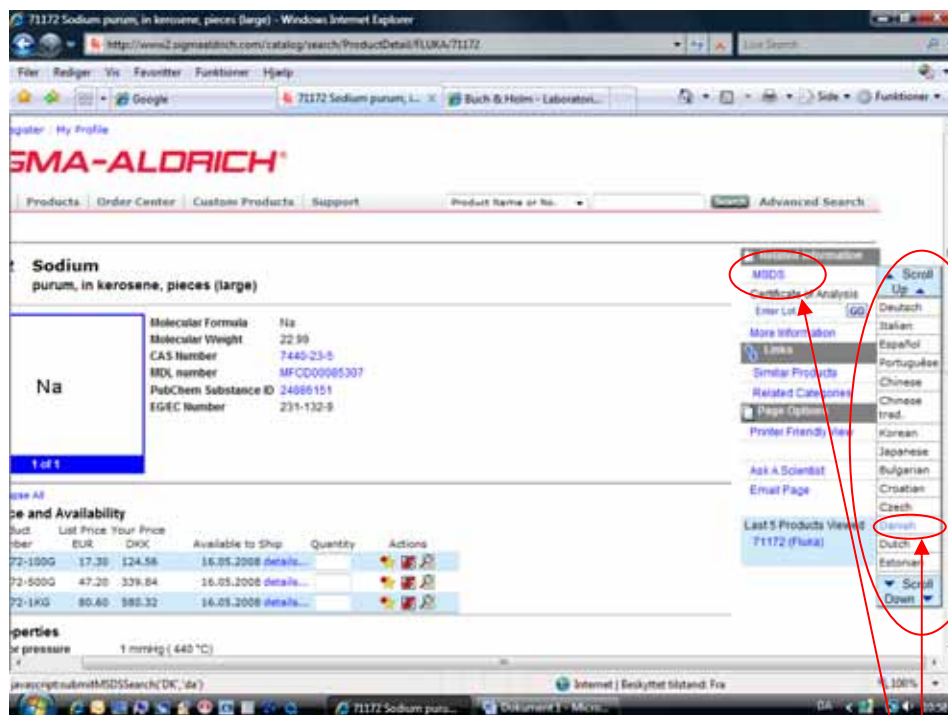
71172 Sodium purum, in kerosene, pieces (large) - Windows Internet Explorer

http://www2.sigmaaldrich.com/catalog/search/ProductDetail/FLUKA/71172

Live Search

Filer Rediger Vis Favoritter Funktioner Hjælp

Google

71172 Sodium purum, i...

Buch & Holm - Laboratori...

Side Funktioner

egister | My Profile

GMA-ALDRICH®

Products | Order Center | Custom Products | Support

Product Name or No.

Search Advanced Search

Sodium

purum, in kerosene, pieces (large)

Na

1 of 1

| Molecular Formula | Na |
|---|---|
| Molecular Weight | 22.99 |
| CAS Number | 7440-23-5 |
| MDL number | MFCD00085307 |
| PubChem Substance ID | 24886151 |
| EG/EC Number | 231-132-9 |

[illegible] Information

MSDS

Certificate of Analysis

Enter Lot GO

More Information

Links

Similar Products

Related Categories

Page Options

Printer Friendly View

Ask A Scientist

Email Page

Last 5 Products Viewed

71172 (Fluka)

Scroll Up

Deutsch

Italian

Español

Portuguese

Chinese

Chinese trad.

Korean

Japanese

Bulgarian

Croatian

Czech

Danish

Dutch

Estonian

Scroll Down

apse All

ce and Availability

| duct ber | List Price EUR | Your Price DKK | Available to Ship | Quantity | Actions |
|---|---|---|---|---|---|
| 72-100G | 17.30 | 124.56 | 16.05.2008 details... | | |
| 72-500G | 47.20 | 339.84 | 16.05.2008 details... | | |
| 72-1KG | 80.60 | 580.32 | 16.05.2008 details... | | |

perties

r pressure 1 mmHg ( 440 °C)

javascript:submitMSDSSearch('DK','da')

Internet | Beskyttet tilstand: Fra

100%

71172 Sodium puru...

Dokument1 - Micro...

DA